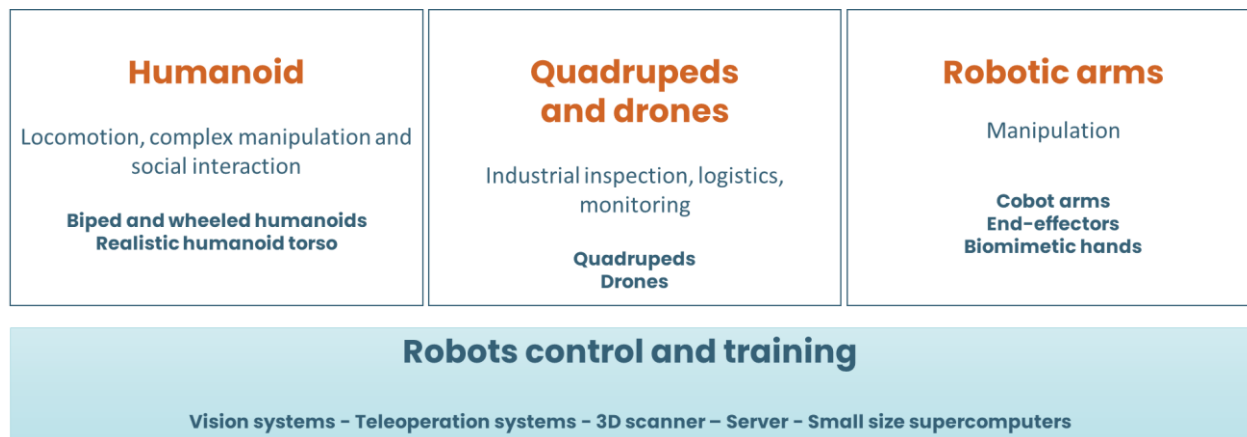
Humanoid

Locomotion, complex manipulation and social interaction

Biped and wheeled humanoids
Realistic humanoid torso

Quadrupeds and drones

Industrial inspection, logistics, monitoring

Quadrupeds
Drones

Robotic arms

Manipulation

Cobot arms
End-effectors
Biomimetic hands

Robots control and training

Vision systems - Teleoperation systems - 3D scanner – Server - Small size supercomputers